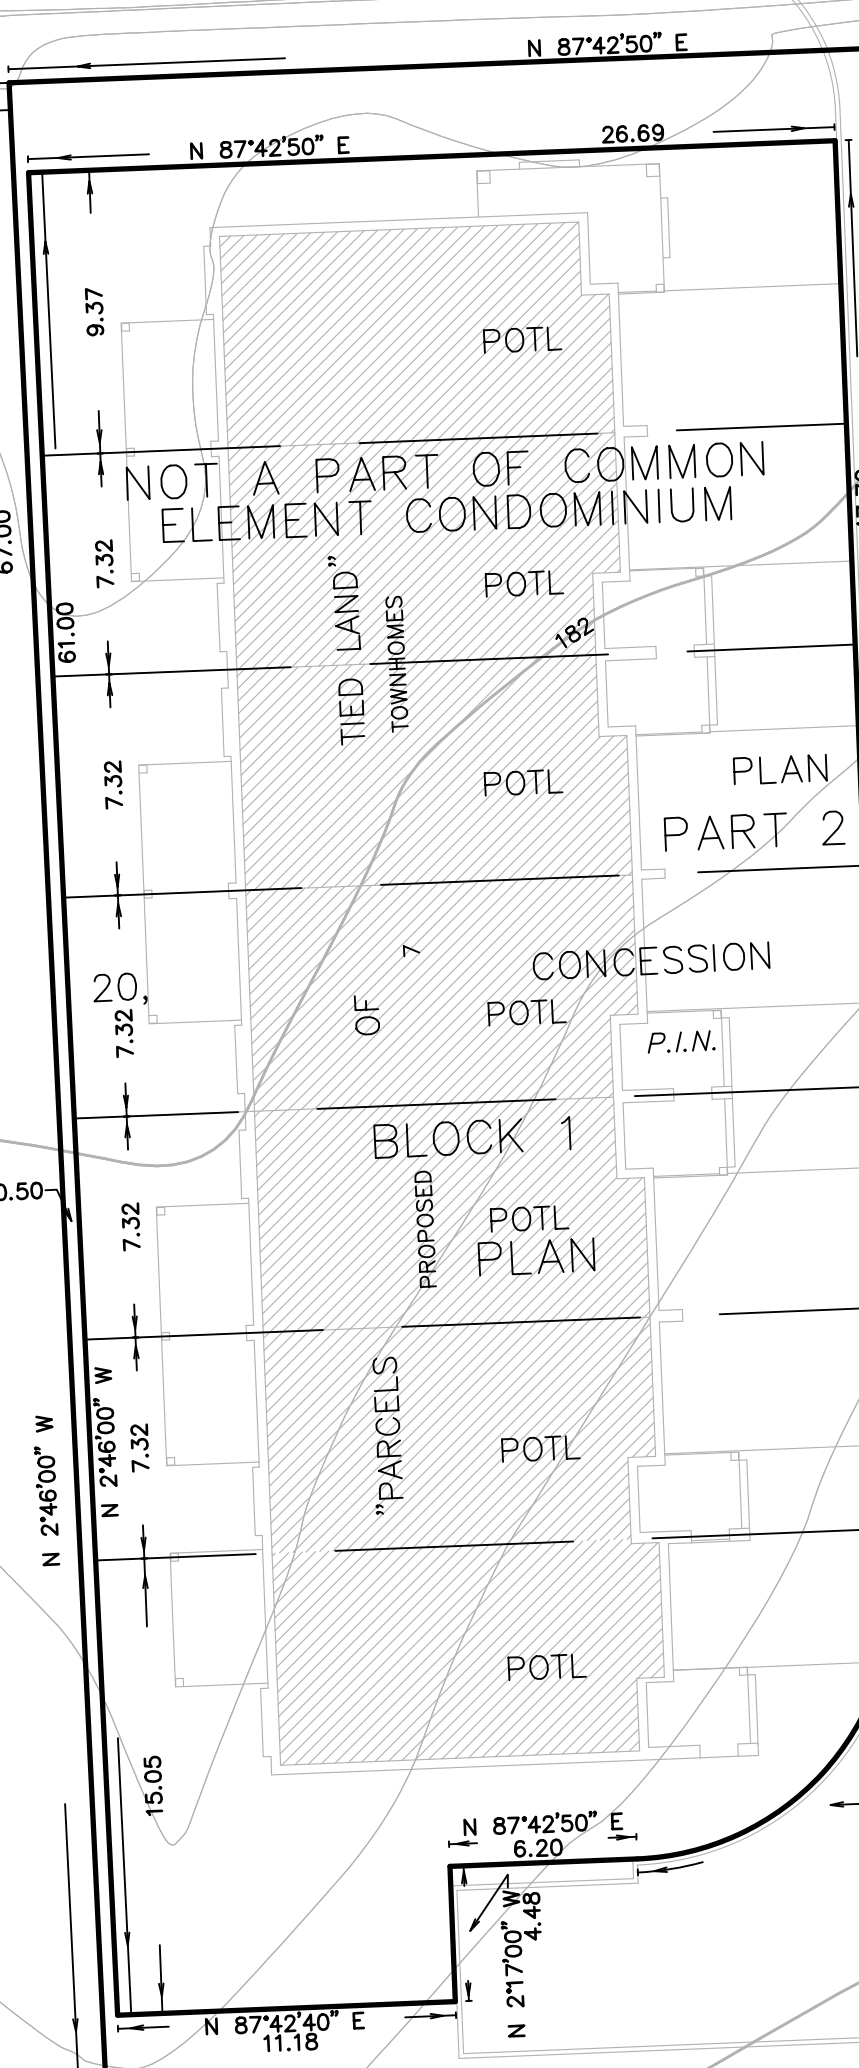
N 87°42'50" E

N 87°42'50" E

26.69

9.37

POTL

NOT A PART OF COMMON ELEMENT CONDOMINIUM

67.00

7.32

61.00

TIED LAND"

TOWNHOMES

POTL

182

7.32

POTL

PLAN

PART 2

20,

7.32

OF

7

CONCESSION

POTL

P.I.N.

BLOCK 1

0.50

7.32

PROPOSED

POTL

PLAN

N 2°46'00" W

N 2°46'00" W

7.32

"PARCELS

POTL

POTL

15.05

N 87°42'50" E

6.20

N 2°17'00" W

4.48

N 87°42'40" E

11.18